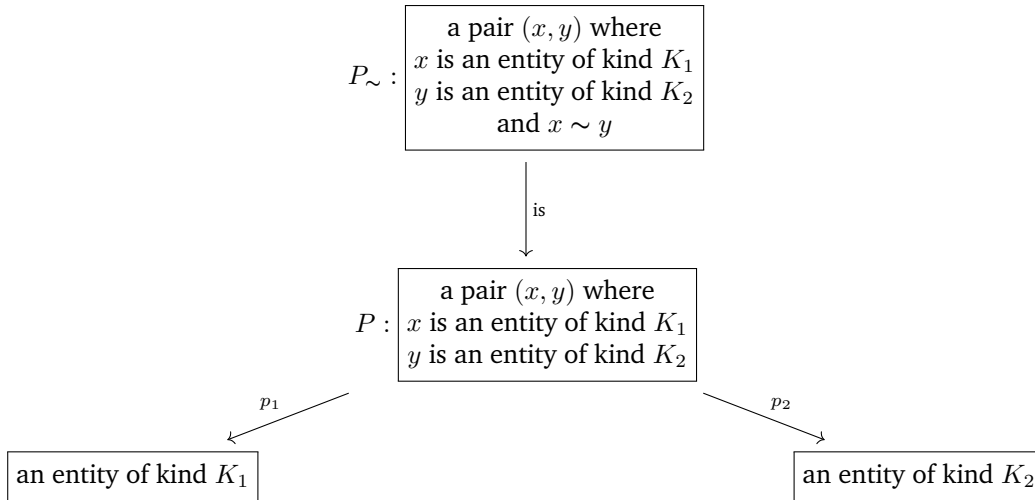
$P_\sim$ : a pair $(x, y)$ where
$x$ is an entity of kind $K_1$
$y$ is an entity of kind $K_2$
and $x \sim y$

is

$P$ : a pair $(x, y)$ where
$x$ is an entity of kind $K_1$
$y$ is an entity of kind $K_2$

$p_1$

$p_2$

an entity of kind $K_1$

an entity of kind $K_2$